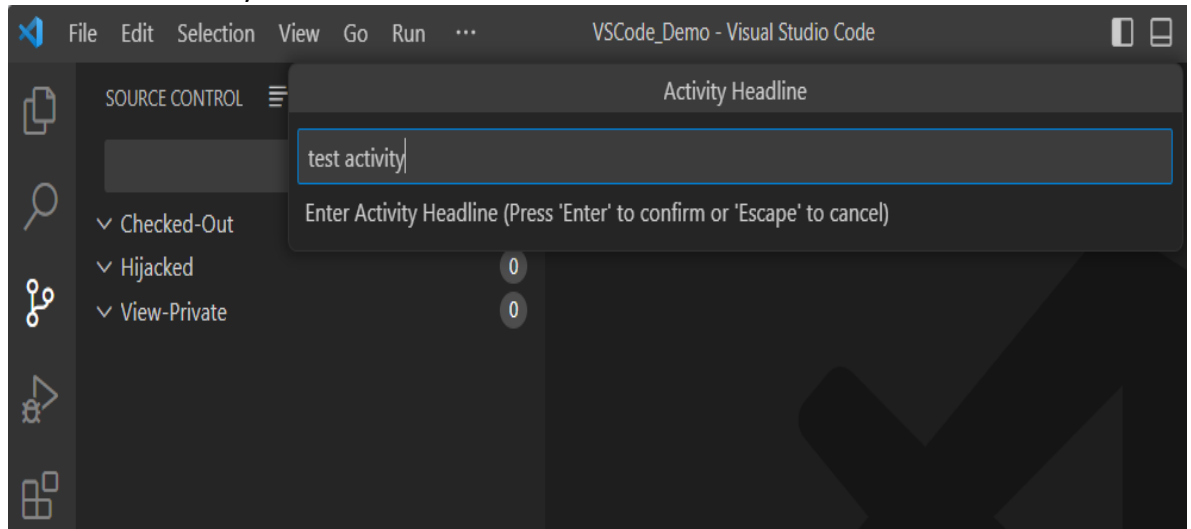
File Edit Selection View Go Run ···

VSCode_Demo - Visual Studio Code

SOURCE CONTROL

Activity Headline

test activity

Enter Activity Headline (Press 'Enter' to confirm or 'Escape' to cancel)

Checked-Out

Hijacked 0

View-Private 0